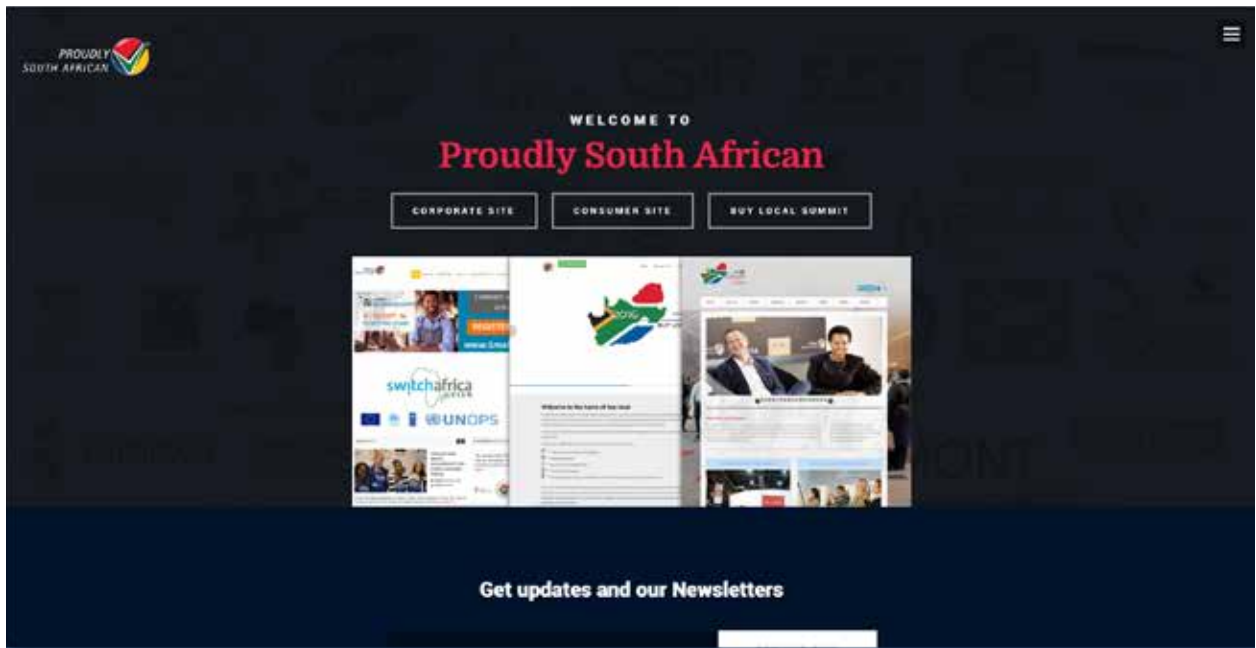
PROUDLY SOUTH AFRICAN

WELCOME TO

Proudly South African

CORPORATE SITE

CONSUMER SITE

BUY LOCAL SUMMIT

switchafrica green

UNOPS

2016

Welcome to the home of buy local

Get updates and our Newsletters